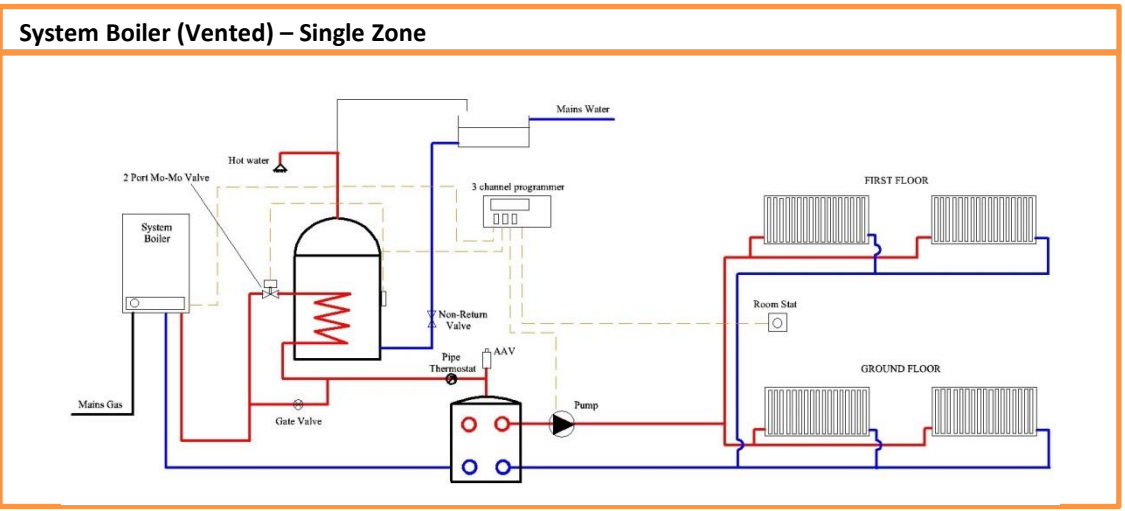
System Boiler (Vented) – Single Zone

Mains Water

Hot water

2 Port Mo-Mo Valve

3 channel programmer

FIRST FLOOR

System Boiler

Room Stat

Non-Return Valve

AAV

Pipe Thermostat

GROUND FLOOR

Mains Gas

Pump

Gate Valve